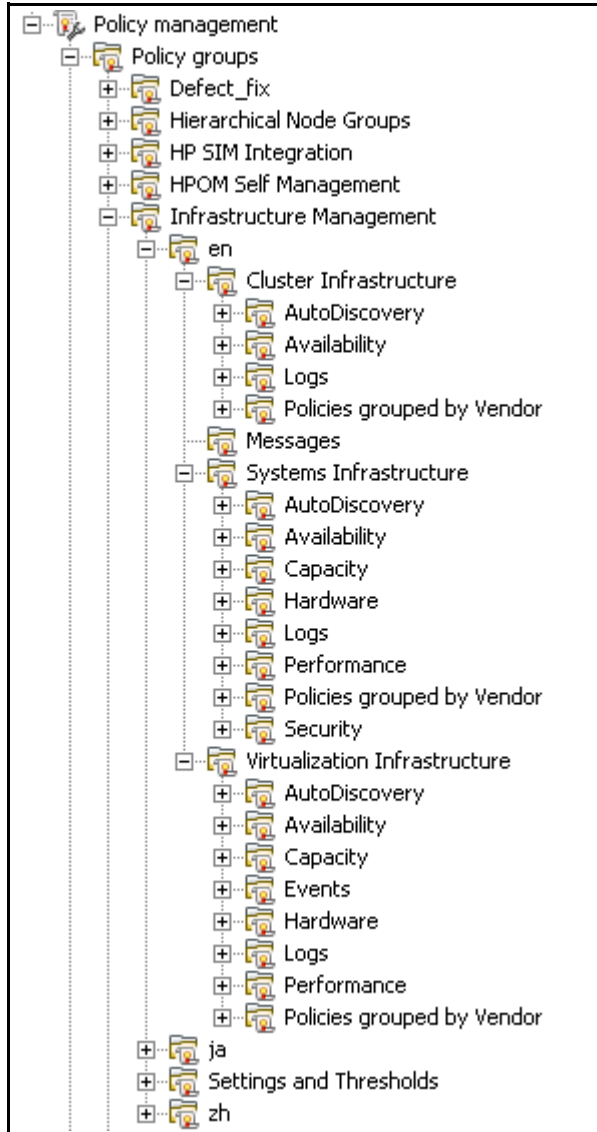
Policy management
Policy groups
Defect_fix
Hierarchical Node Groups
HP SIM Integration
HPOM Self Management
Infrastructure Management
en
Cluster Infrastructure
AutoDiscovery
Availability
Logs
Policies grouped by Vendor
Messages
Systems Infrastructure
AutoDiscovery
Availability
Capacity
Hardware
Logs
Performance
Policies grouped by Vendor
Security
Virtualization Infrastructure
AutoDiscovery
Availability
Capacity
Events
Hardware
Logs
Performance
Policies grouped by Vendor
ja
Settings and Thresholds
zh